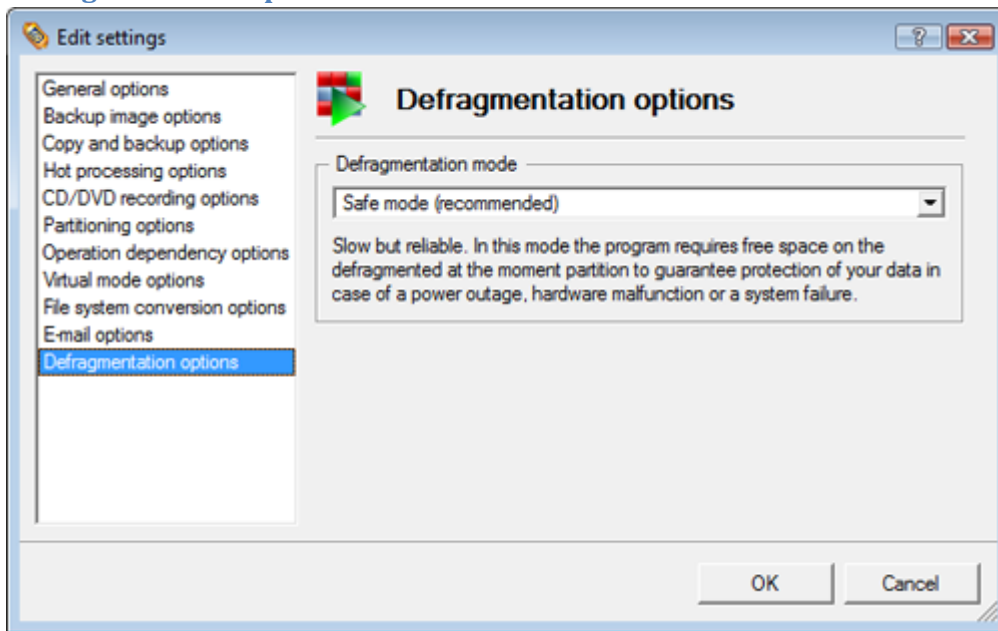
Edit settings

General options
Backup image options
Copy and backup options
Hot processing options
CD/DVD recording options
Partitioning options
Operation dependency options
Virtual mode options
File system conversion options
E-mail options
Defragmentation options

Defragmentation options

Defragmentation mode

Safe mode (recommended)

Slow but reliable. In this mode the program requires free space on the defragmented at the moment partition to guarantee protection of your data in case of a power outage, hardware malfunction or a system failure.

OK

Cancel